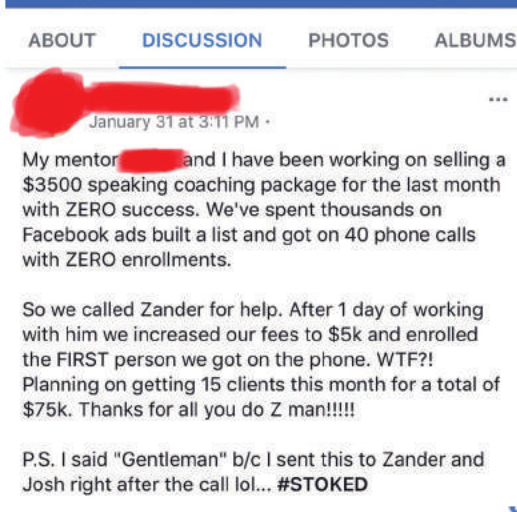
ABOUT DISCUSSION PHOTOS ALBUMS

...

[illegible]
January 31 at 3:11 PM ·

My mentor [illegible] and I have been working on selling a $3500 speaking coaching package for the last month with ZERO success. We've spent thousands on Facebook ads built a list and got on 40 phone calls with ZERO enrollments.

So we called Zander for help. After 1 day of working with him we increased our fees to $5k and enrolled the FIRST person we got on the phone. WTF?! Planning on getting 15 clients this month for a total of $75k. Thanks for all you do Z man!!!!!

P.S. I said "Gentleman" b/c I sent this to Zander and Josh right after the call lol... #STOKED